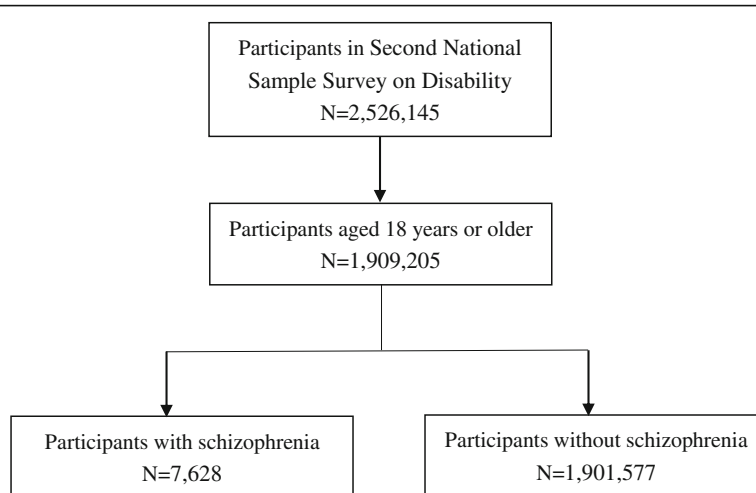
Participants in Second National Sample Survey on Disability
N=2,526,145

Participants aged 18 years or older
N=1,909,205

Participants with schizophrenia
N=7,628

Participants without schizophrenia
N=1,901,577